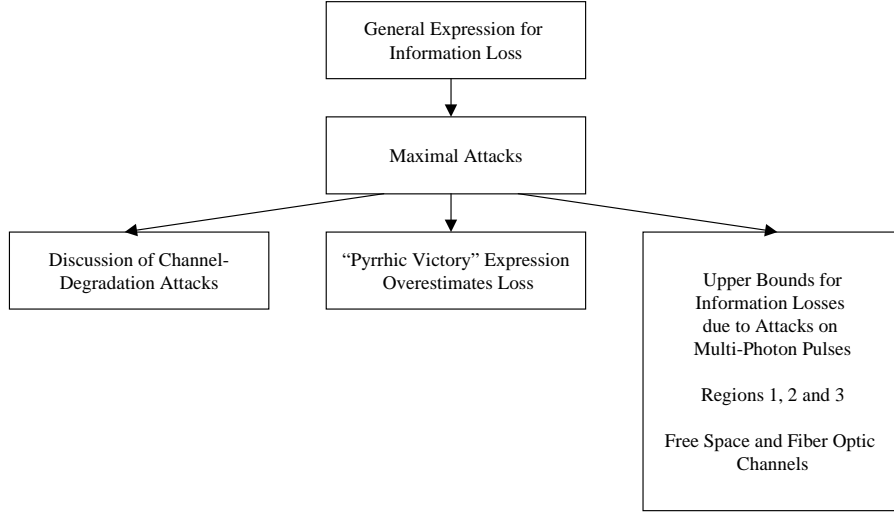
General Expression for Information Loss

Maximal Attacks

Discussion of Channel-Degradation Attacks

"Pyrrhic Victory" Expression Overestimates Loss

Upper Bounds for Information Losses due to Attacks on Multi-Photon Pulses

Regions 1, 2 and 3

Free Space and Fiber Optic Channels